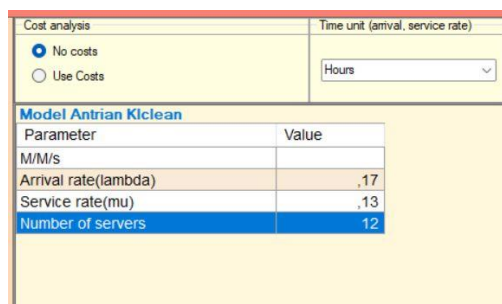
Cost analysis
No costs
Use Costs

Time unit (arrival, service rate)
Hours

Model Antrian Klclean

| Parameter | Value |
|---|---|
| M/M/s | |
| Arrival rate(lambda) | ,17 |
| Service rate(mu) | ,13 |
| Number of servers | 12 |